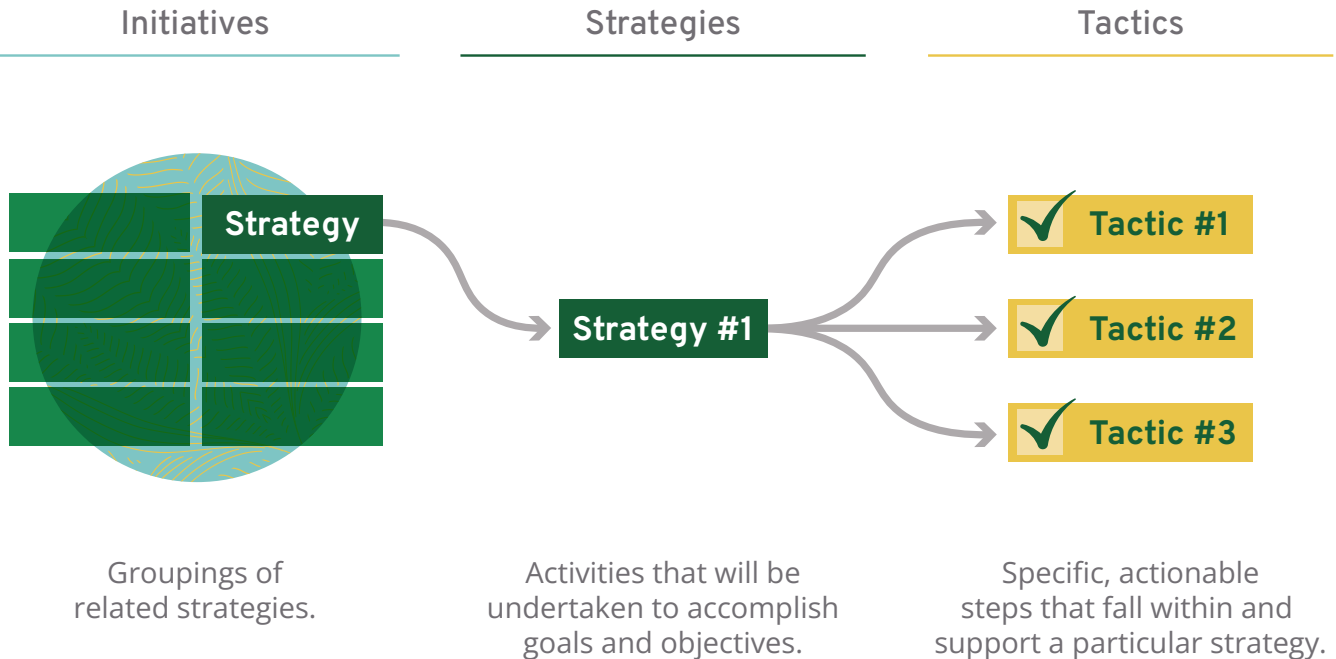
Initiatives

Strategies

Tactics

Strategy

Strategy #1

Tactic #1

Tactic #2

Tactic #3

Groupings of related strategies.

Activities that will be undertaken to accomplish goals and objectives.

Specific, actionable steps that fall within and support a particular strategy.